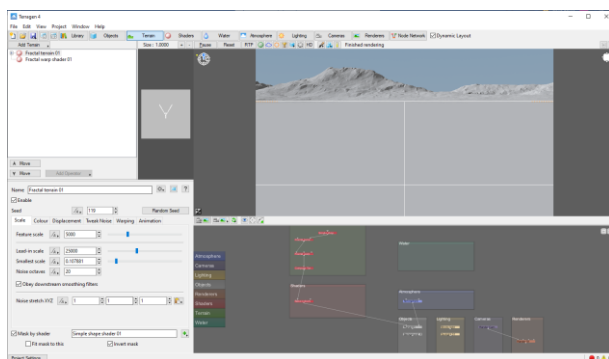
Terragen 4

File Edit View Project Window Help

Library Objects Terrain Shaders Water Atmosphere Lighting Cameras Renderers Node Network Dynamic Layout

Add Terrain

Size: 1.0000 Pause Reset RTP HD Finished rendering

Fractal terrain 01
Fractal warp shader 01

Y

Move
Move Add Operator

Name Fractal terrain 01

Enable

Seed 118 Random Seed

Scale Colour Displacement Tweak Noise Warping Animation

Feature scale 5000

Lead-in scale 25000

Smallest scale 0.107001

Noise octaves 20

Obey downstream smoothing filters

Noise stretch XYZ 1 1 1

Mask by shader Simple shape shader 01

Fit mask to this Invert mask

Atmosphere
Cameras
Lighting
Objects
Renderers
Shaders
Terrain
Water

Water
Shaders
Atmosphere
Objects
Lighting
Cameras
Renderers

Project Settings